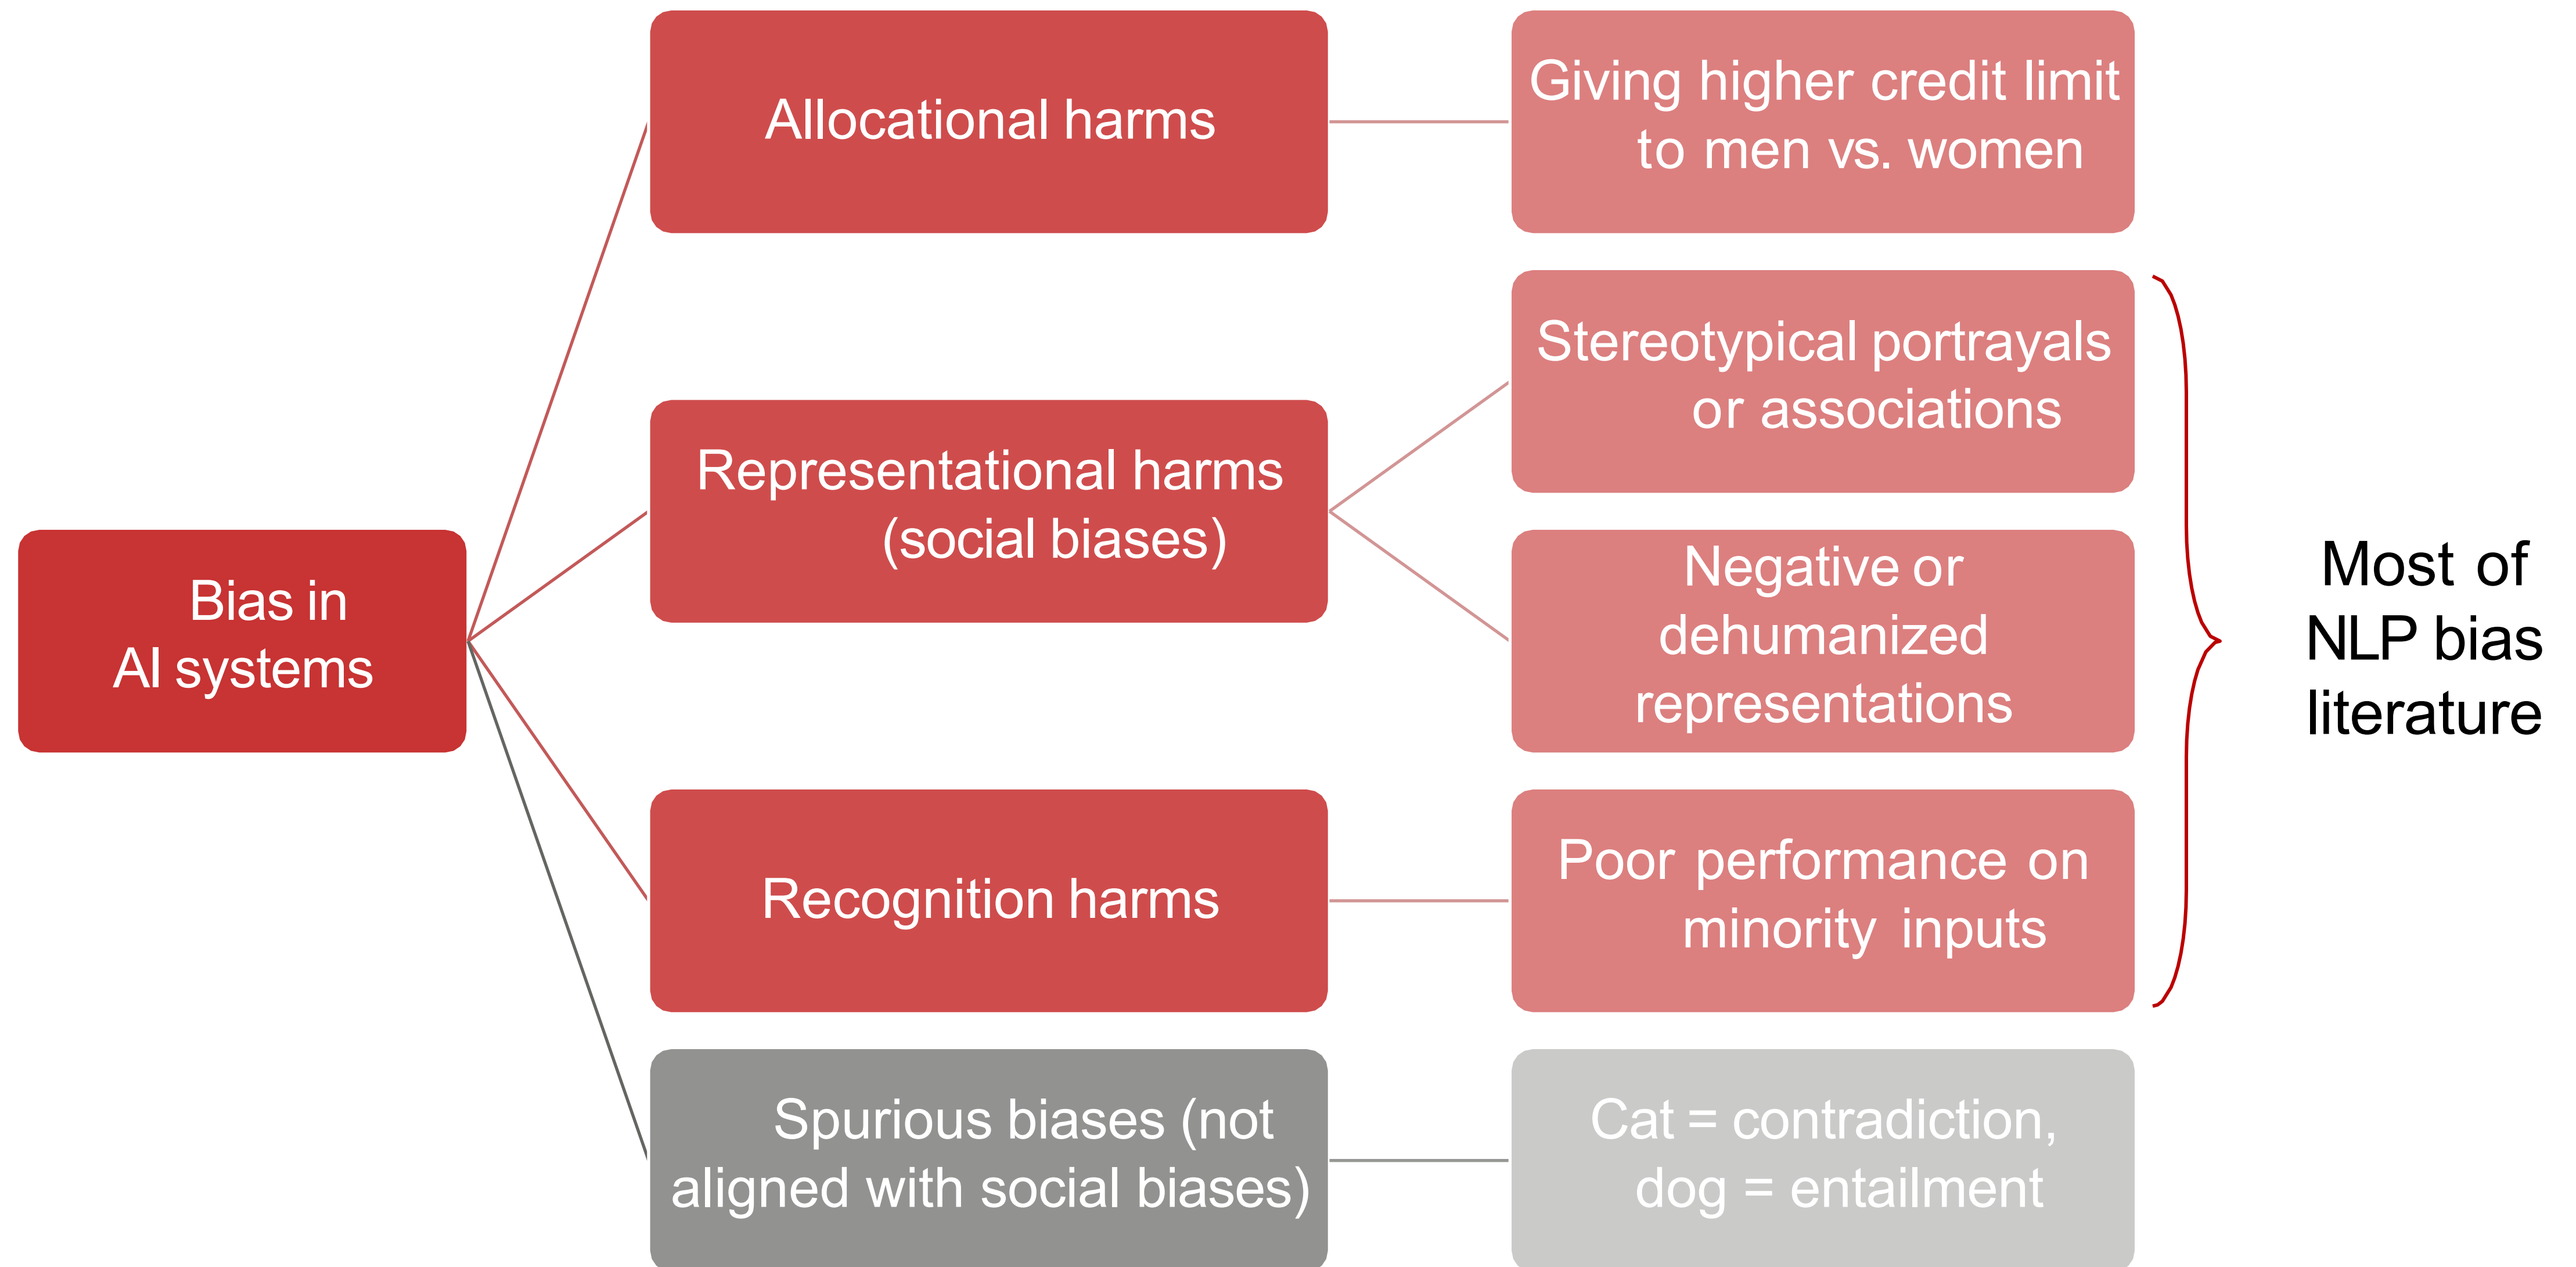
Bias in AI systems

Allocational harms

Giving higher credit limit to men vs. women

Representational harms (social biases)

Stereotypical portrayals or associations

Negative or dehumanized representations

Recognition harms

Poor performance on minority inputs

Spurious biases (not aligned with social biases)

Cat = contradiction, dog = entailment

Most of NLP bias literature